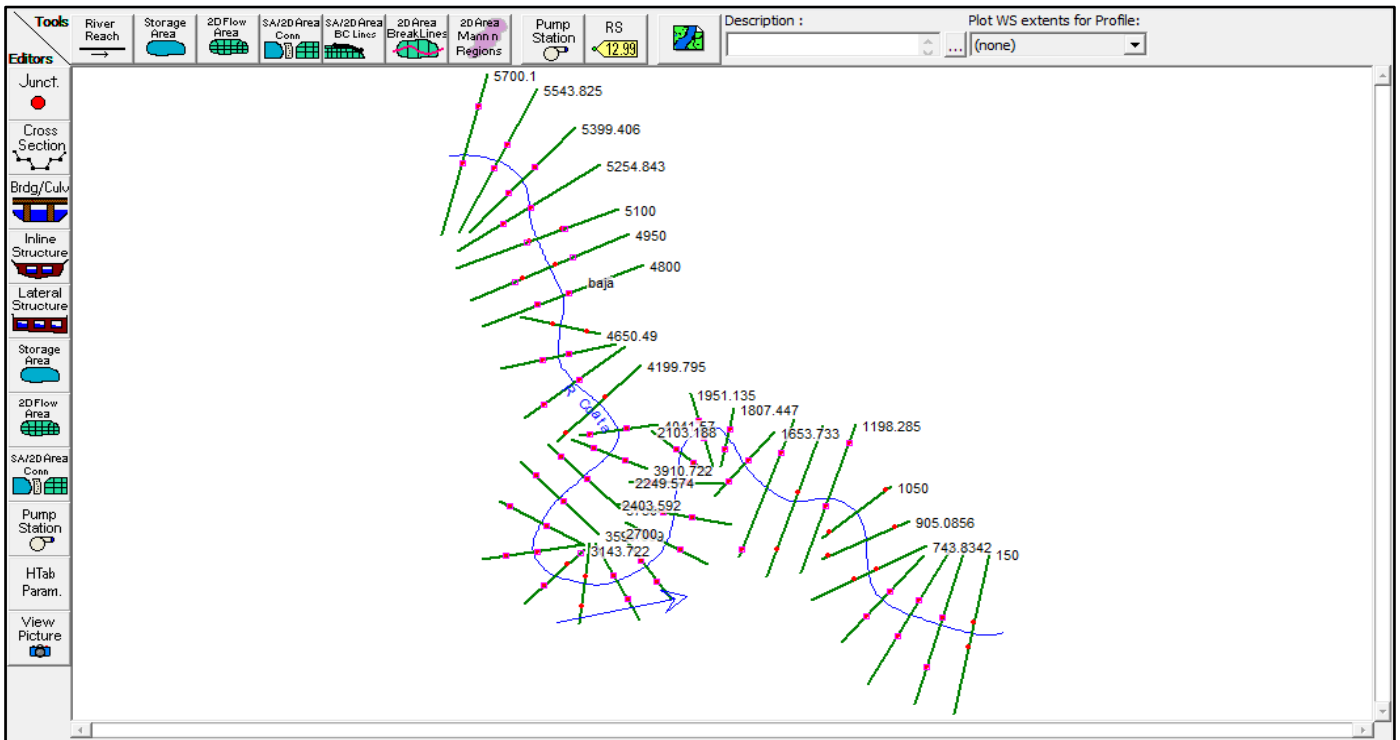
Tools
River Reach
Storage Area
2D Flow Area
SA/2D Area Conn
SA/2D Area BC Lines
2D Area BreakLines
2D Area Mann n Regions
Pump Station
RS 12.99
Description :
...
Plot WS extents for Profile:
(none)

Editors
Junct.
Cross Section
Brdg/Culv
Inline Structure
Lateral Structure
Storage Area
2D Flow Area
SA/2D Area Conn
Pump Station
HTab Param.
View Picture

5700.1
5543.825
5399.406
5254.843
5100
4950
4800
baja
4650.49
4199.795
R Cata
1951.135
1807.447
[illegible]
2103.188
1653.733
1198.285
3910.722
2249.574
1050
2403.592
905.0856
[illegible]
2700
3143.722
743.8342
150